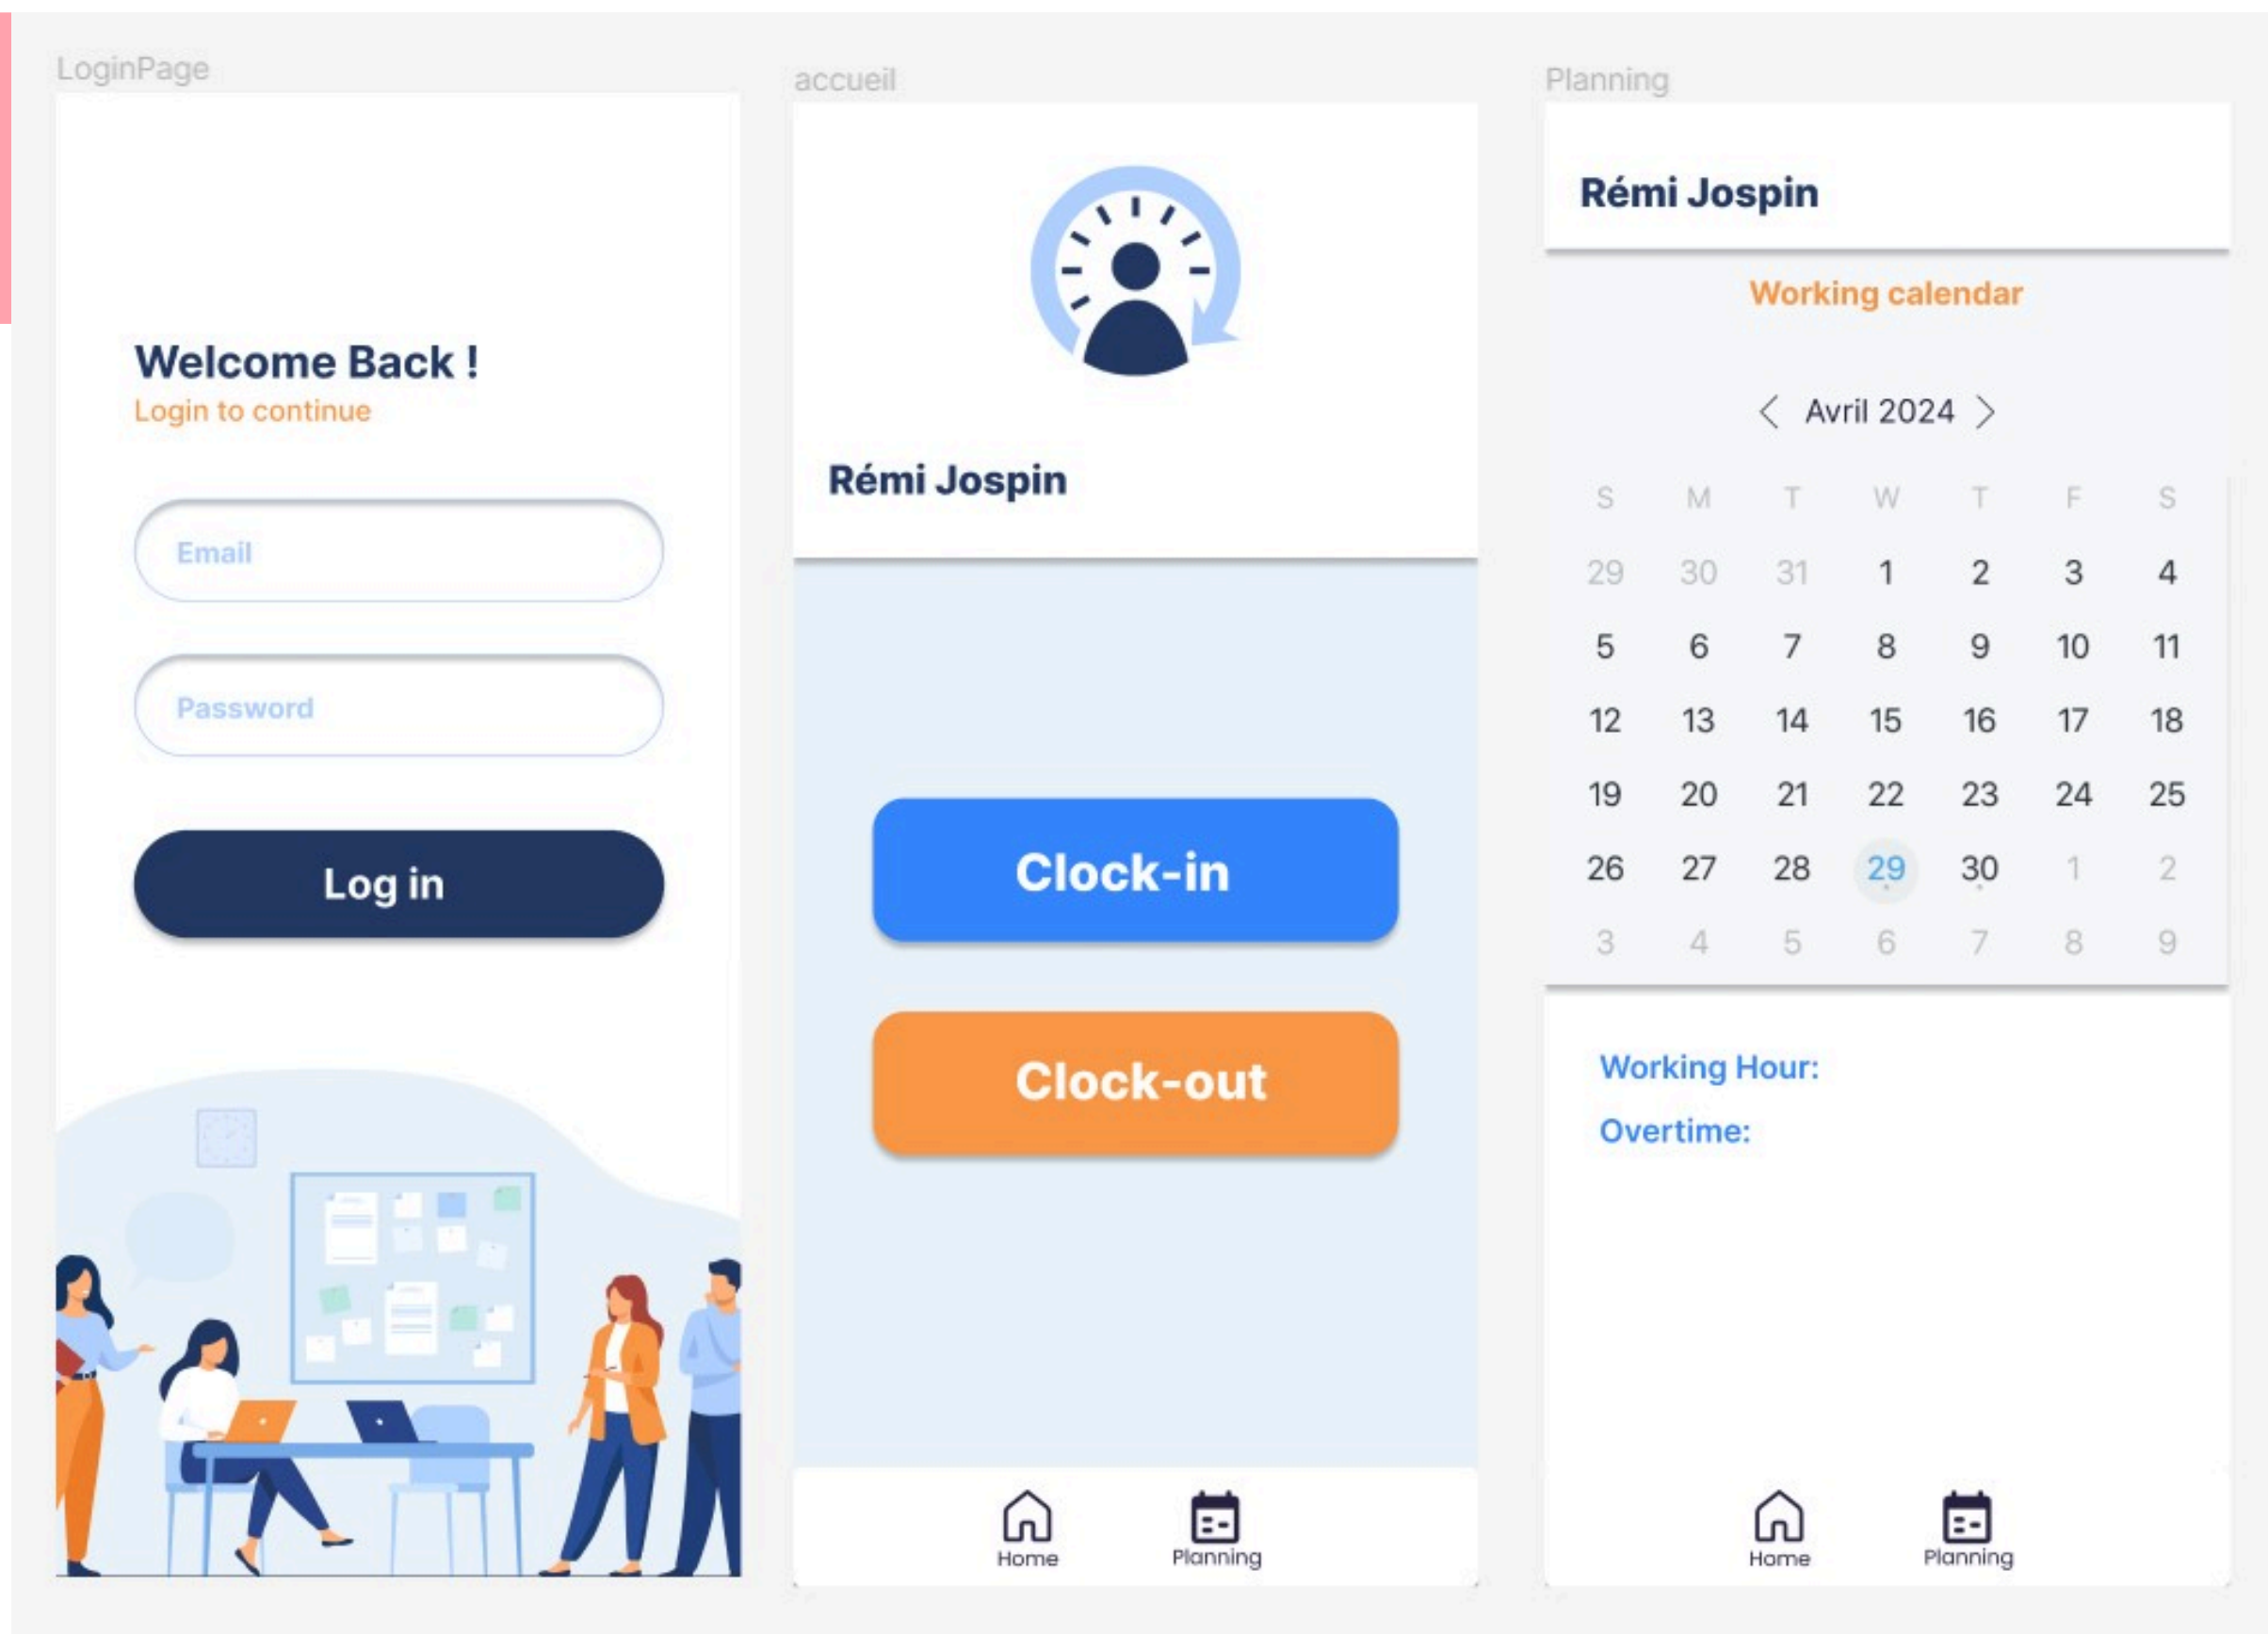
LoginPage

Welcome Back !
Login to continue

Email

Password

Log in

accueil

Rémi Jospin

Clock-in

Clock-out

Home Planning

Planning

Rémi Jospin

Working calendar

Avril 2024

| S | M | T | W | T | F | S |
|---|---|---|---|---|---|---|
| 29 | 30 | 31 | 1 | 2 | 3 | 4 |
| 5 | 6 | 7 | 8 | 9 | 10 | 11 |
| 12 | 13 | 14 | 15 | 16 | 17 | 18 |
| 19 | 20 | 21 | 22 | 23 | 24 | 25 |
| 26 | 27 | 28 | 29 | 30 | 1 | 2 |
| 3 | 4 | 5 | 6 | 7 | 8 | 9 |

Working Hour:
Overtime:

Home Planning